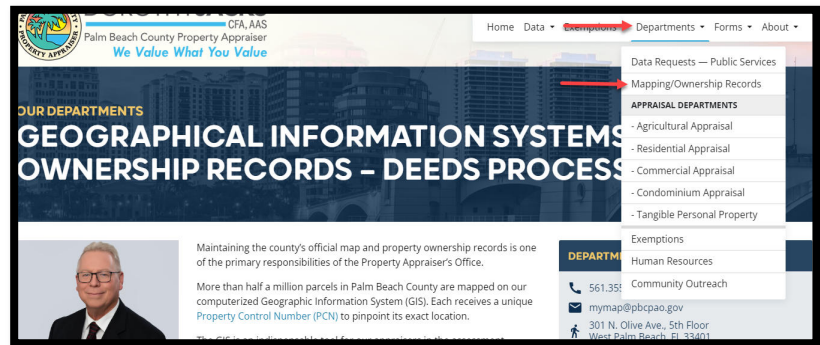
CFA, AAS
Palm Beach County Property Appraiser
We Value What You Value
PROPERTY APPRAISER

Home Data ▾ Exemptions Departments ▾ Forms ▾ About ▾

Data Requests — Public Services
Mapping/Ownership Records
APPRAISAL DEPARTMENTS
- Agricultural Appraisal
- Residential Appraisal
- Commercial Appraisal
- Condominium Appraisal
- Tangible Personal Property
Exemptions
Human Resources
Community Outreach

OUR DEPARTMENTS
GEOGRAPHICAL INFORMATION SYSTEMS
OWNERSHIP RECORDS – DEEDS PROCESS

Maintaining the county's official map and property ownership records is one of the primary responsibilities of the Property Appraiser's Office.

More than half a million parcels in Palm Beach County are mapped on our computerized Geographic Information System (GIS). Each receives a unique Property Control Number (PCN) to pinpoint its exact location.

The GIS is an indispensable tool for our appraisers in the assessment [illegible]

DEPARTM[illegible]
561.355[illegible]
mymap@pbcpao.gov
301 N. Olive Ave., 5th Floor
West Palm Beach, FL 33401